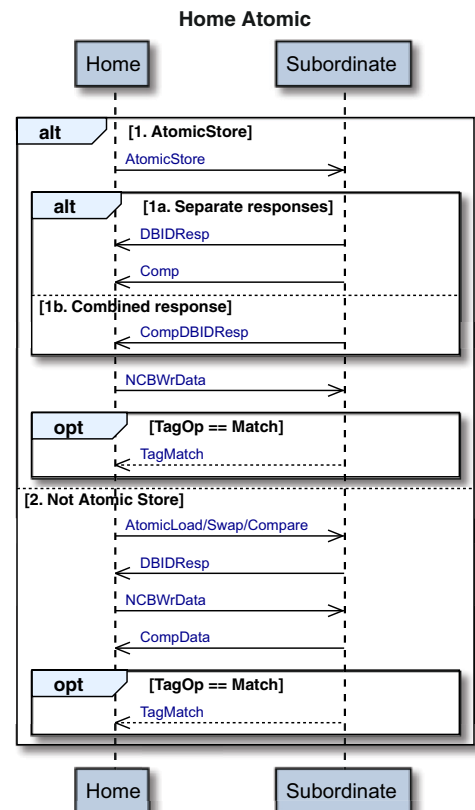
Home Atomic

Home

Subordinate

alt

[1. AtomicStore]

AtomicStore

alt

[1a. Separate responses]

DBIDResp

Comp

[1b. Combined response]

CompDBIDResp

NCBWrData

opt

[TagOp == Match]

TagMatch

[2. Not Atomic Store]

AtomicLoad/Swap/Compare

DBIDResp

NCBWrData

CompData

opt

[TagOp == Match]

TagMatch

Home

Subordinate